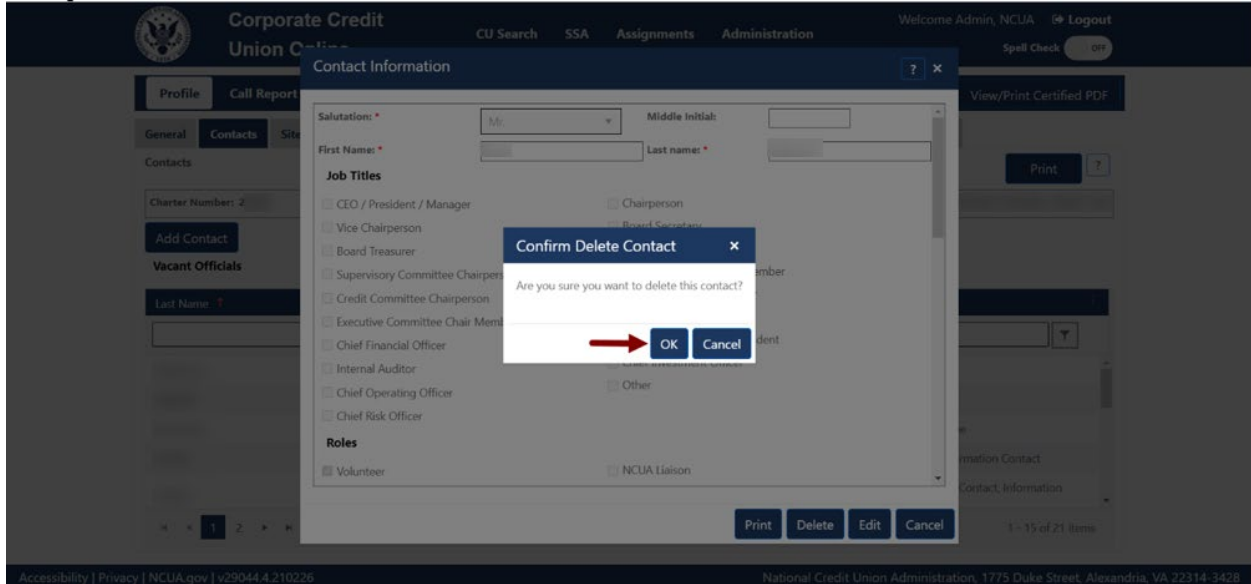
Corporate Credit Union O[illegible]

CU Search SSA Assignments Administration

Welcome Admin, NCUA Logout

Spell Check OFF

Profile Call Report

View/Print Certified PDF

General Contacts Sit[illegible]

Contacts

Print ?

Charter Number: 2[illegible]

Add Contact

Vacant Officials

Last Name ?

Contact Information ? ×

Salutation: * Mr. Middle Initial:

First Name: * Last name: *

Job Titles

CEO / President / Manager

Chairperson

Vice Chairperson

Board Secretary

Board Treasurer

Supervisory Committee Chairpers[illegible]

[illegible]ember

Credit Committee Chairperson

Executive Committee Chair Memb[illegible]

Chief Financial Officer

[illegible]dent

Internal Auditor

Chief Investment Officer

Chief Operating Officer

Other

Chief Risk Officer

Roles

Volunteer

NCUA Liaison

Confirm Delete Contact ×

Are you sure you want to delete this contact?

OK Cancel

Print Delete Edit Cancel

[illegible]mation Contact

Contact, Information

1 2

1 - 15 of 21 items

Accessibility | Privacy | NCUA.gov | v29044.4.210226

National Credit Union Administration, 1775 Duke Street, Alexandria, VA 22314-3428